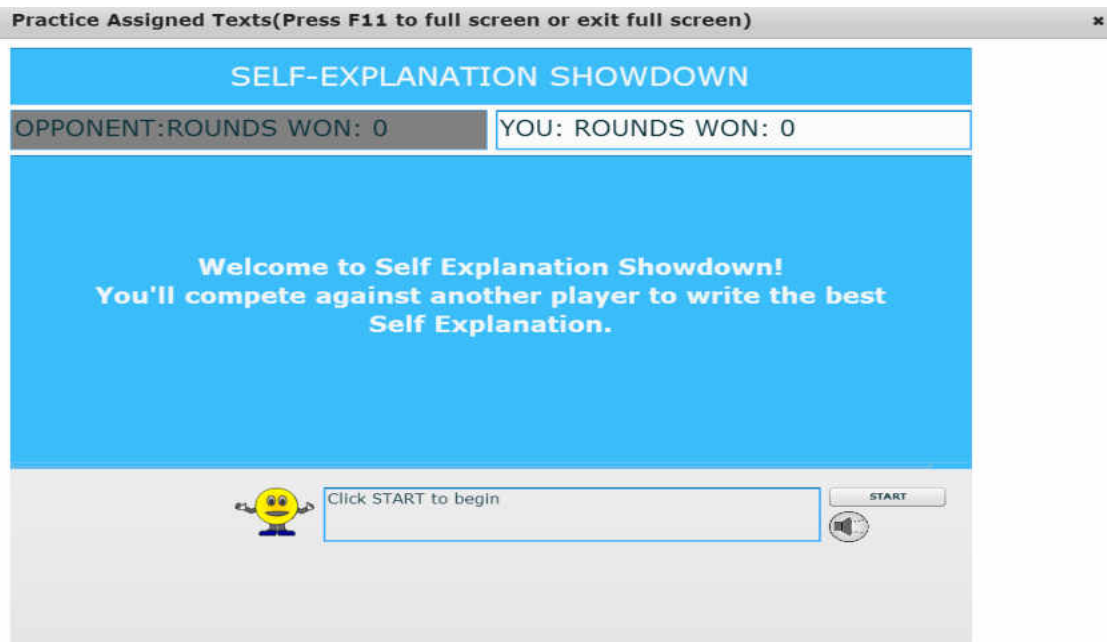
Practice Assigned Texts(Press F11 to full screen or exit full screen) ×

SELF-EXPLANATION SHOWDOWN

OPPONENT:ROUNDS WON: 0

YOU: ROUNDS WON: 0

Welcome to Self Explanation Showdown!
You'll compete against another player to write the best Self Explanation.

Click START to begin

START